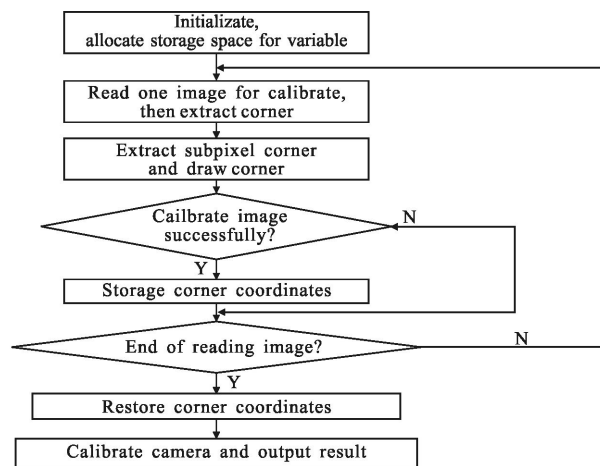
Initializate, allocate storage space for variable

Read one image for calibrate, then extract corner

Extract subpixel corner and draw corner

Cailbrate image successfully?

N

Y

Storage corner coordinates

End of reading image?

N

Y

Restore corner coordinates

Calibrate camera and output result